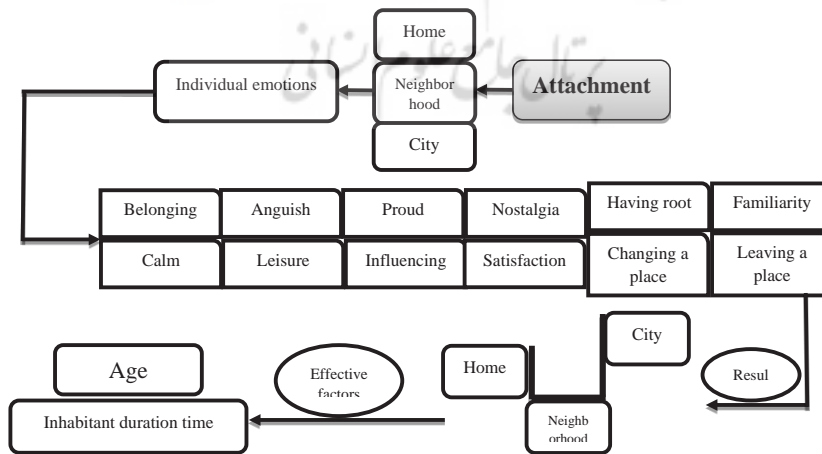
Home

Individual emotions

Neighbor hood

Attachment

City

Belonging

Anguish

Proud

Nostalgia

Having root

Familiarity

Calm

Leisure

Influencing

Satisfaction

Changing a place

Leaving a place

City

Age

Effective factors

Home

Resul

Inhabitant duration time

Neighb orhood